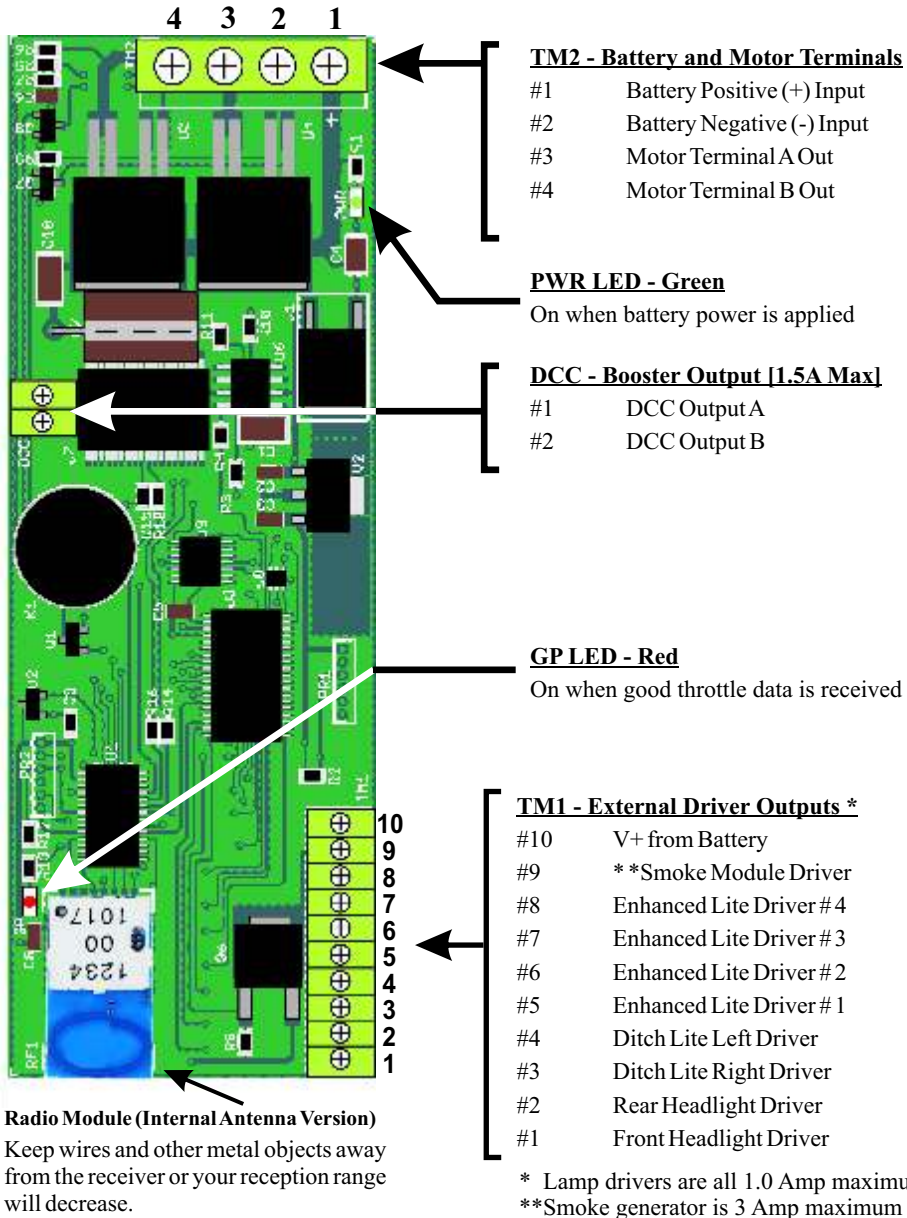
4 3 2 1

TM2 - Battery and Motor Terminals
#1 Battery Positive (+) Input
#2 Battery Negative (-) Input
#3 Motor Terminal A Out
#4 Motor Terminal B Out

PWR LED - Green
On when battery power is applied

DCC - Booster Output [1.5A Max]
#1 DCC Output A
#2 DCC Output B

GP LED - Red
On when good throttle data is received

TM1 - External Driver Outputs *
#10 V+ from Battery
#9 **Smoke Module Driver
#8 Enhanced Lite Driver #4
#7 Enhanced Lite Driver #3
#6 Enhanced Lite Driver #2
#5 Enhanced Lite Driver #1
#4 Ditch Lite Left Driver
#3 Ditch Lite Right Driver
#2 Rear Headlight Driver
#1 Front Headlight Driver

10
9
8
7
6
5
4
3
2
1

1017
00
1234

Radio Module (Internal Antenna Version)
Keep wires and other metal objects away from the receiver or your reception range will decrease.

* Lamp drivers are all 1.0 Amp maximu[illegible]
**Smoke generator is 3 Amp maximum